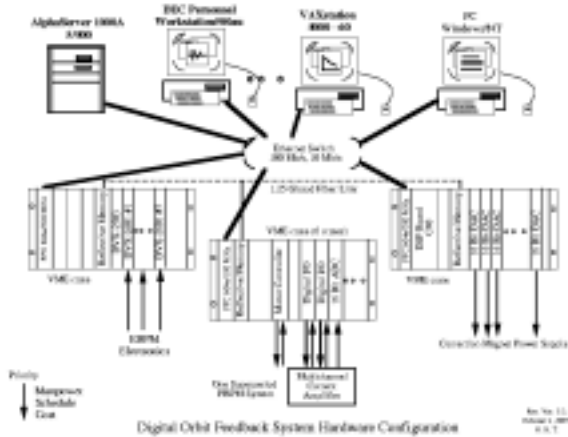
AlphaServer 1000A
4/400

DEC Personal
Workstation/500au

VAXstation
4000 - 60

PC
Windows/NT

Ethernet Switch
100 Mb/s, 10 Mb/s

1.25 Gbaud Fiber Link

VME crate

VME crate (1 of 4 crates)

VME crate

BBPM
Electronics

Multichannel
Corrector
Amplifier

One Experimental
BBPM System

Corrector Magnet Power Supply

Priority

Manpower
Schedule
Cost

Digital Orbit Feedback System Hardware Configuration

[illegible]